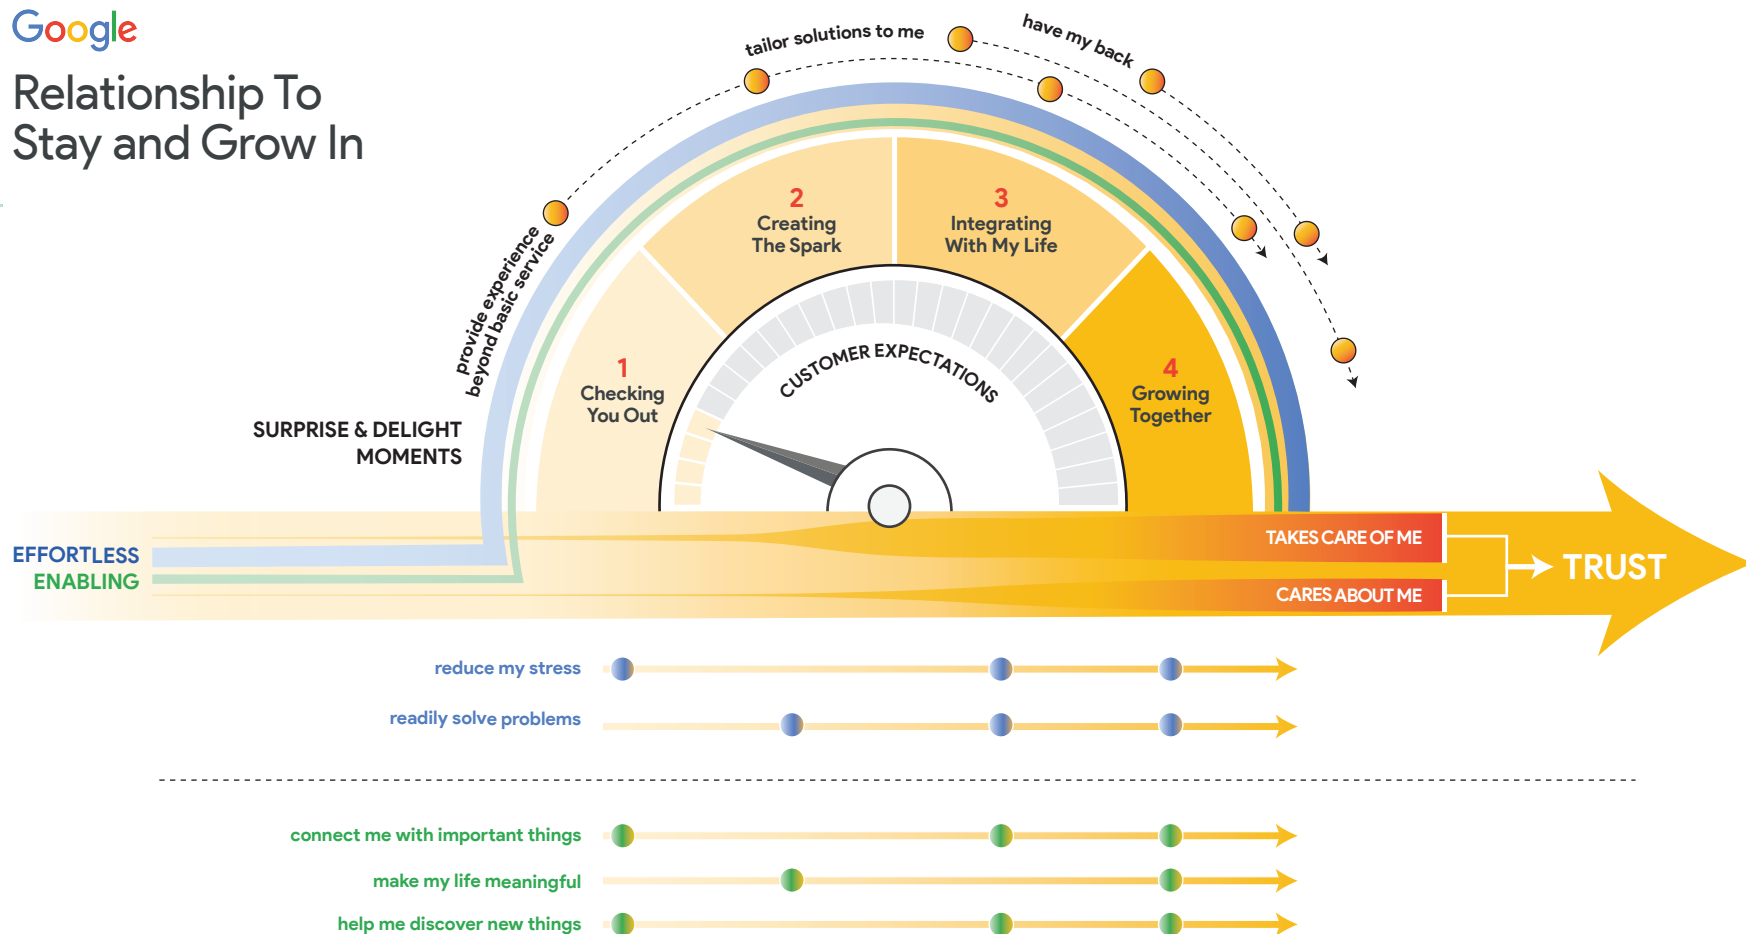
Google

Relationship To Stay and Grow In

tailor solutions to me

have my back

provide experience beyond basic service

2
Creating
The Spark

3
Integrating
With My Life

CUSTOMER EXPECTATIONS

1
Checking
You Out

4
Growing
Together

SURPRISE & DELIGHT MOMENTS

EFFORTLESS
ENABLING

TAKES CARE OF ME
CARES ABOUT ME

TRUST

reduce my stress
readily solve problems

connect me with important things
make my life meaningful
help me discover new things